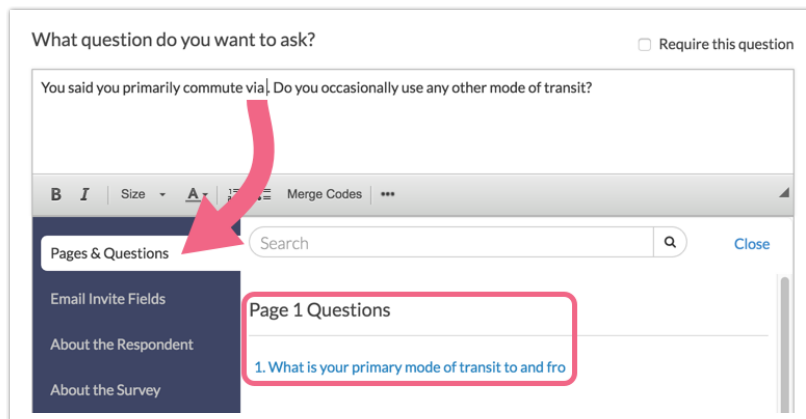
What question do you want to ask?

Require this question

You said you primarily commute via. Do you occasionally use any other mode of transit?

B I Size A Merge Codes •••

Pages & Questions

Email Invite Fields

About the Respondent

About the Survey

Search

Close

Page 1 Questions

1. What is your primary mode of transit to and fro